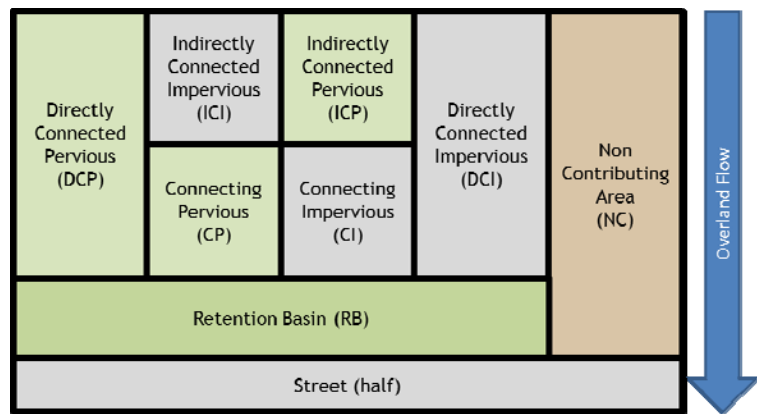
Directly Connected Pervious (DCP)

Indirectly Connected Impervious (ICI)

Indirectly Connected Pervious (ICP)

Connecting Pervious (CP)

Connecting Impervious (CI)

Directly Connected Impervious (DCI)

Non Contributing Area (NC)

Retention Basin (RB)

Street (half)

Overland Flow